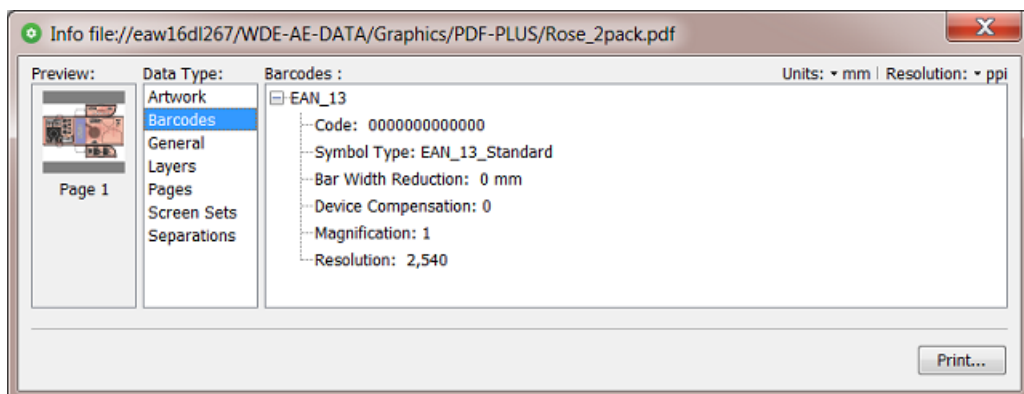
Info file://eaw16dl267/WDE-AE-DATA/Graphics/PDF-PLUS/Rose_2pack.pdf

X

Preview:

Page 1

Data Type:

Artwork
Barcodes
General
Layers
Pages
Screen Sets
Separations

Barcodes :

Units: mm | Resolution: ppi

EAN_13
Code: 0000000000000
Symbol Type: EAN_13_Standard
Bar Width Reduction: 0 mm
Device Compensation: 0
Magnification: 1
Resolution: 2,540

Print...